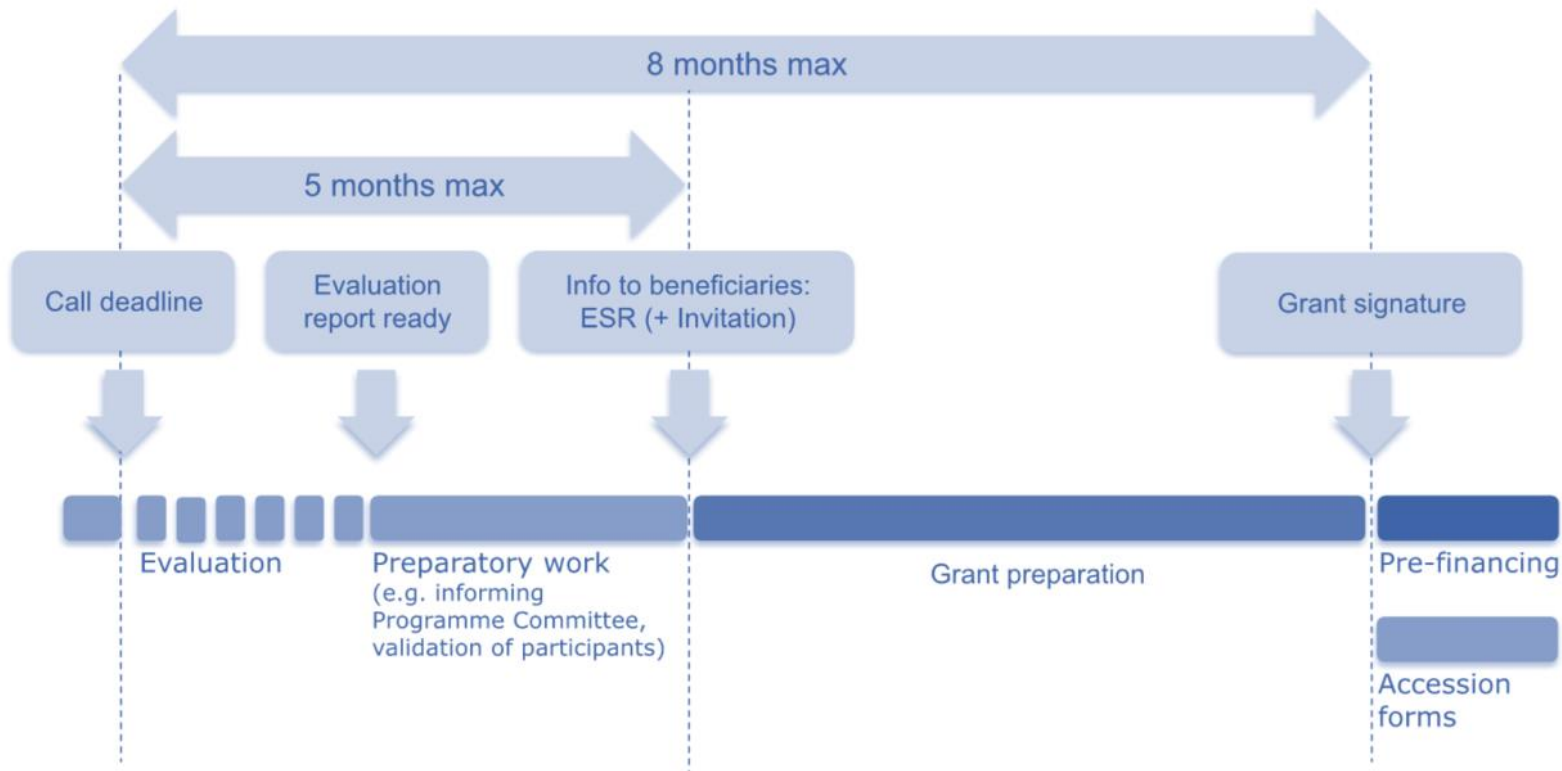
8 months max

5 months max

Call deadline

Evaluation report ready

Info to beneficiaries: ESR (+ Invitation)

Grant signature

Evaluation

Preparatory work (e.g. informing Programme Committee, validation of participants)

Grant preparation

Pre-financing

Accession forms